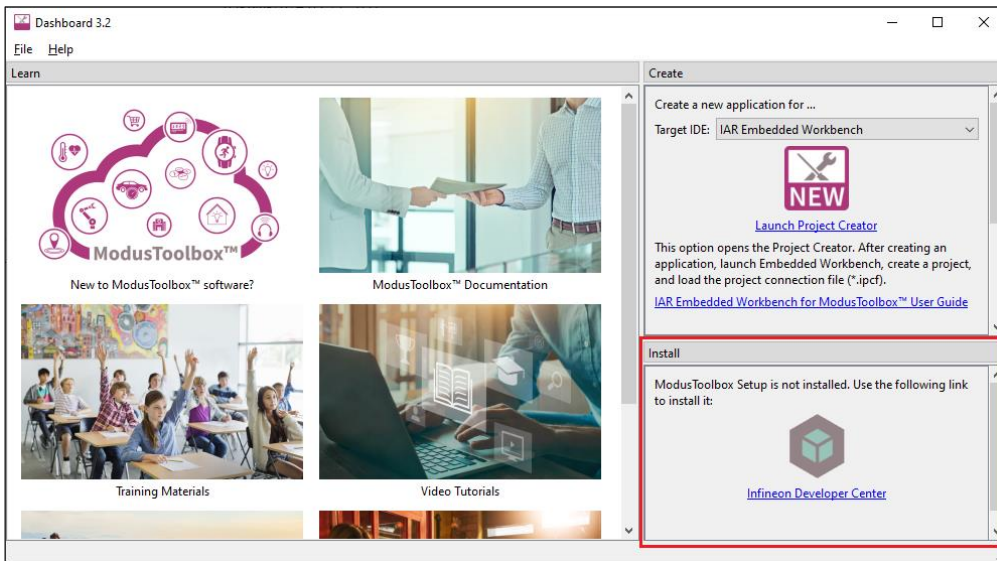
Dashboard 3.2

File Help

Learn

ModusToolbox™

New to ModusToolbox™ software?

ModusToolbox™ Documentation

Training Materials

Video Tutorials

Create

Create a new application for ...

Target IDE: IAR Embedded Workbench

NEW

Launch Project Creator

This option opens the Project Creator. After creating an application, launch Embedded Workbench, create a project, and load the project connection file (*.ipcf).

IAR Embedded Workbench for ModusToolbox™ User Guide

Install

ModusToolbox Setup is not installed. Use the following link to install it:

Infineon Developer Center